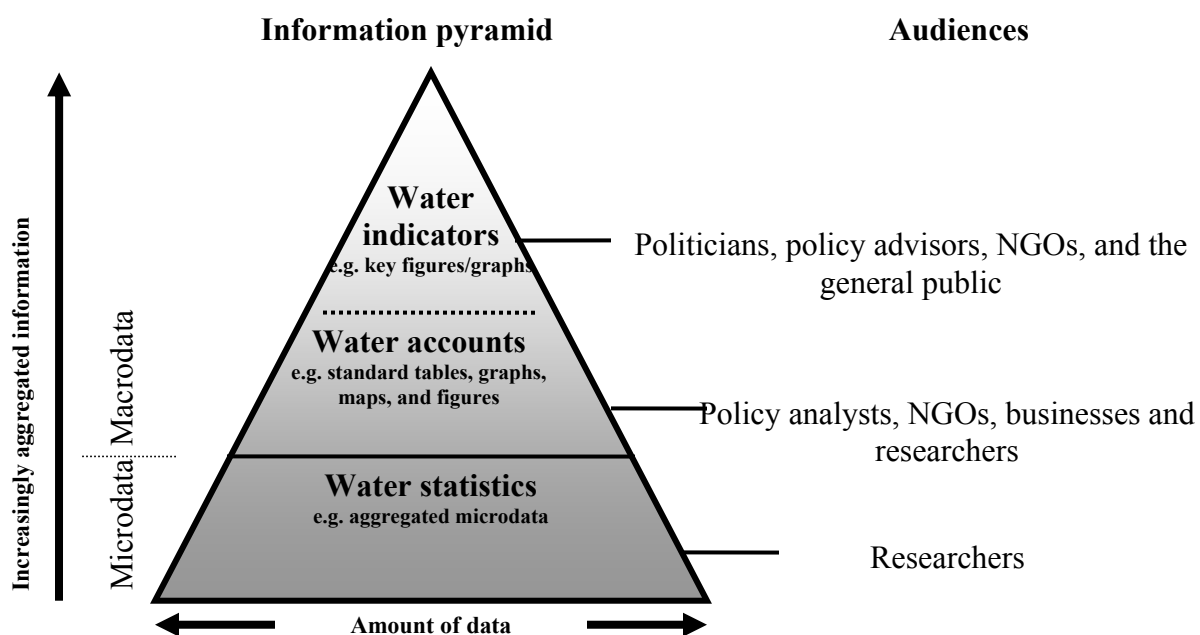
Information pyramid

Audiences

Increasingly aggregated information

Macrodata

Microdata

Water indicators
e.g. key figures/graphs

Politicians, policy advisors, NGOs, and the general public

Water accounts
e.g. standard tables, graphs, maps, and figures

Policy analysts, NGOs, businesses and researchers

Water statistics
e.g. aggregated microdata

Researchers

Amount of data